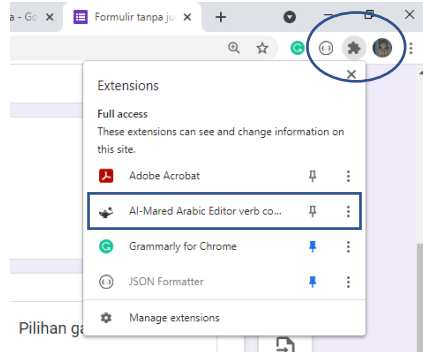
a - Go ✕
Formulir tanpa ju ✕
+

Extensions
✕
Full access
These extensions can see and change information on this site.
Adobe Acrobat
Al-Mared Arabic Editor verb co...
Grammarly for Chrome
JSON Formatter
Manage extensions

Pilihan ga